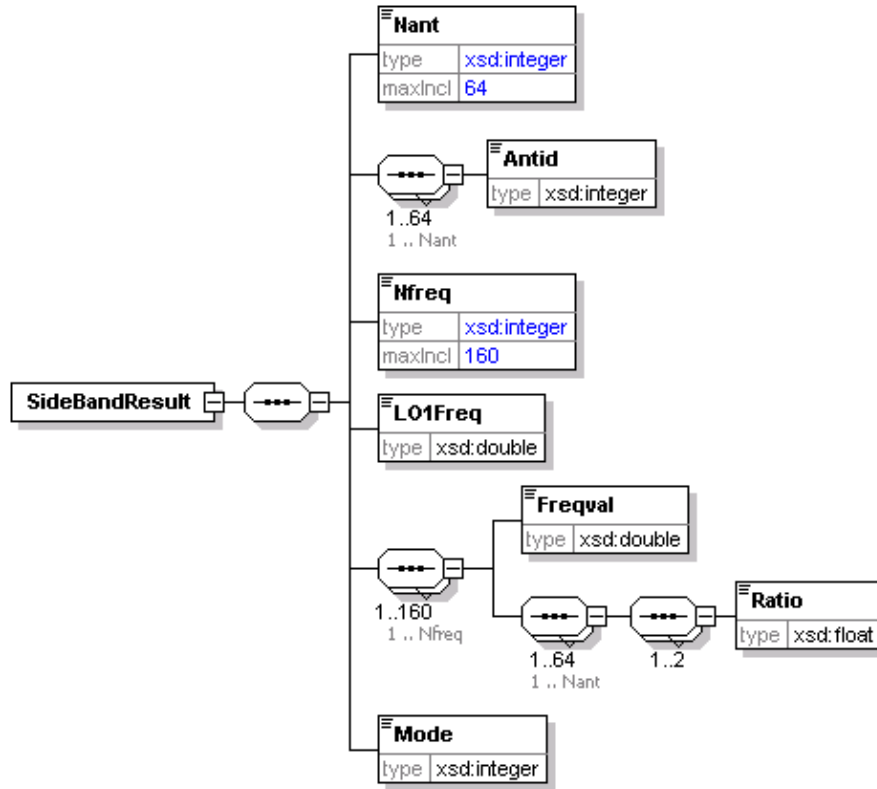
Nant
type xsd:integer
maxIncl 64

Antid
type xsd:integer
1..64
1 .. Nant

Nfreq
type xsd:integer
maxIncl 160

SideBandResult

LO1Freq
type xsd:double

Freqval
type xsd:double

1..160
1 .. Nfreq

Ratio
type xsd:float

1..64
1 .. Nant

1..2

Mode
type xsd:integer